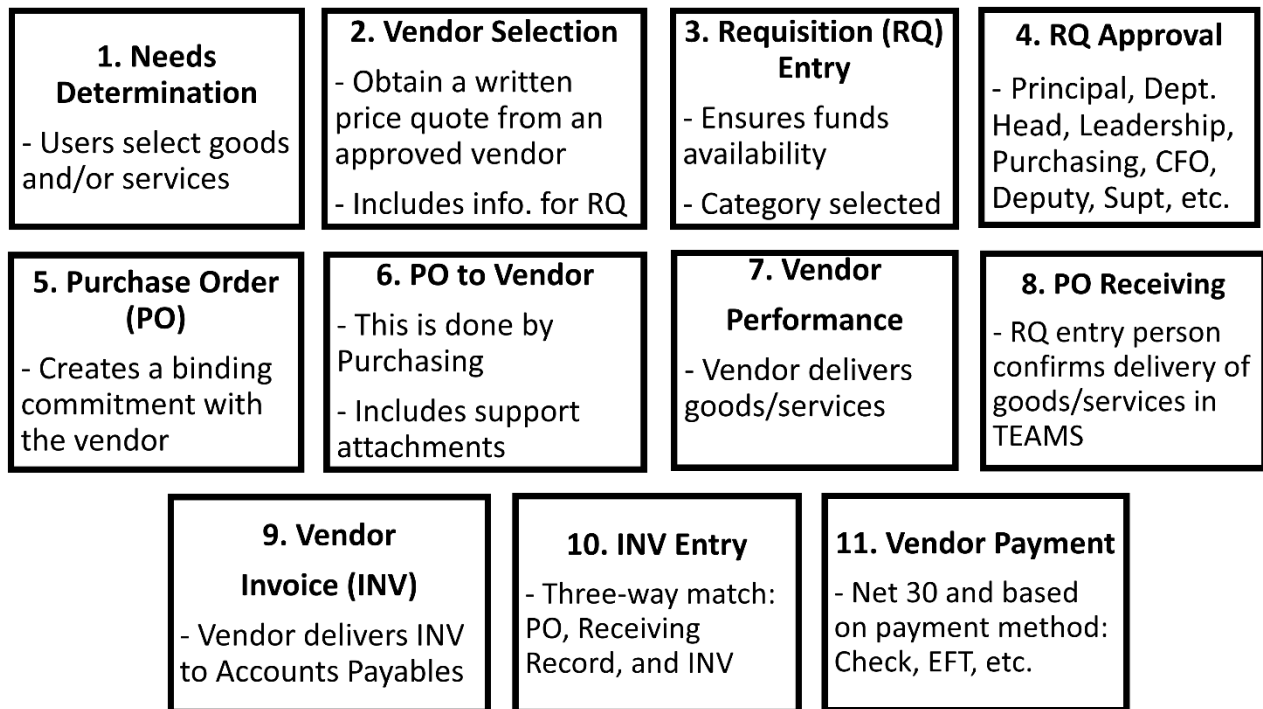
1. Needs Determination

- Users select goods and/or services

2. Vendor Selection

- Obtain a written price quote from an approved vendor

- Includes info. for RQ

3. Requisition (RQ) Entry

- Ensures funds availability

- Category selected

4. RQ Approval

- Principal, Dept. Head, Leadership, Purchasing, CFO, Deputy, Supt, etc.

5. Purchase Order (PO)

- Creates a binding commitment with the vendor

6. PO to Vendor

- This is done by Purchasing

- Includes support attachments

7. Vendor Performance

- Vendor delivers goods/services

8. PO Receiving

- RQ entry person confirms delivery of goods/services in TEAMS

9. Vendor Invoice (INV)

- Vendor delivers INV to Accounts Payables

10. INV Entry

- Three-way match: PO, Receiving Record, and INV

11. Vendor Payment

- Net 30 and based on payment method: Check, EFT, etc.